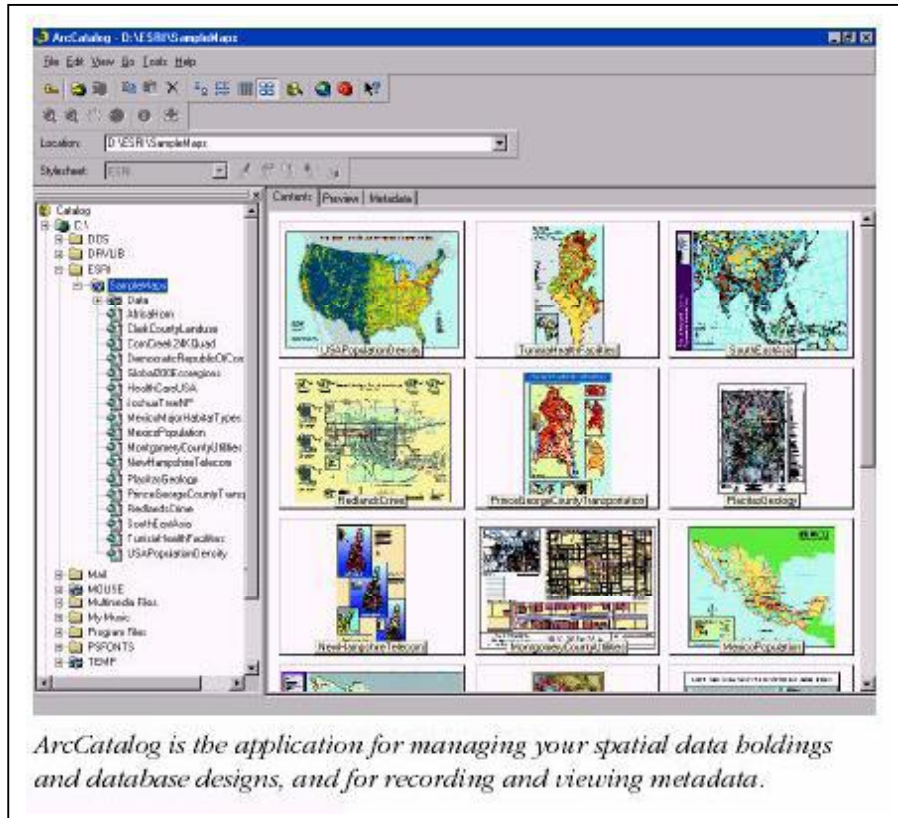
ArcCatalog - D:\ESRI\SampleMaps

File Edit View Go Tools Help

Location: D:\ESRI\SampleMaps

Stylesheet: ESRI

Catalog
C:\
DDS
DRVLIB
ESRI
SampleMaps
Data
AfricaFrom
ClarkCountyLanduse
ConCreek24KQuad
DemocraticRepublicOfCon
GlobalDGEcoregions
HealthCareUSA
JoshuaTreeNP
MexicoMajorHabitatTypes
MexicoPopulation
MontgomeryCountyUtilities
NewHampshireTelecom
PlacitasGeology
PrinceGeorgeCountyTransp
RedlandsCrime
SouthEastAsia
TunisiaHealthFacilities
USAPopulationDensity
Mail
MOUSE
Multimedia Files
My Music
Program Files
PSFONTS
TEMP

Contents | Preview | Metadata

USAPopulationDensity
TunisiaHealthFacilities
SouthEastAsia
RedlandsCrime
PrinceGeorgeCountyTransportation
PlacitasGeology
NewHampshireTelecom
MontgomeryCountyUtilities
MexicoPopulation

ArcCatalog is the application for managing your spatial data holdings and database designs, and for recording and viewing metadata.